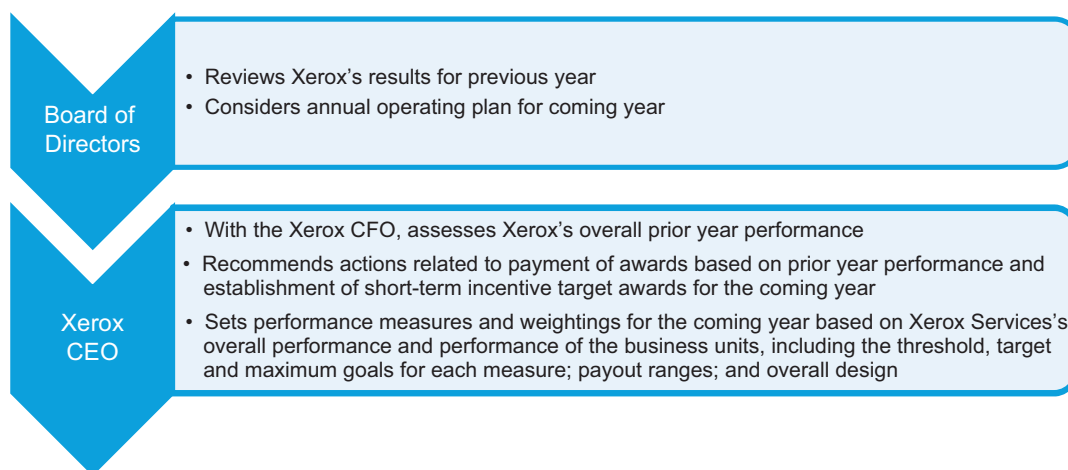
Board of Directors

• Reviews Xerox's results for previous year
• Considers annual operating plan for coming year

Xerox CEO

• With the Xerox CFO, assesses Xerox's overall prior year performance
• Recommends actions related to payment of awards based on prior year performance and establishment of short-term incentive target awards for the coming year
• Sets performance measures and weightings for the coming year based on Xerox Services's overall performance and performance of the business units, including the threshold, target and maximum goals for each measure; payout ranges; and overall design